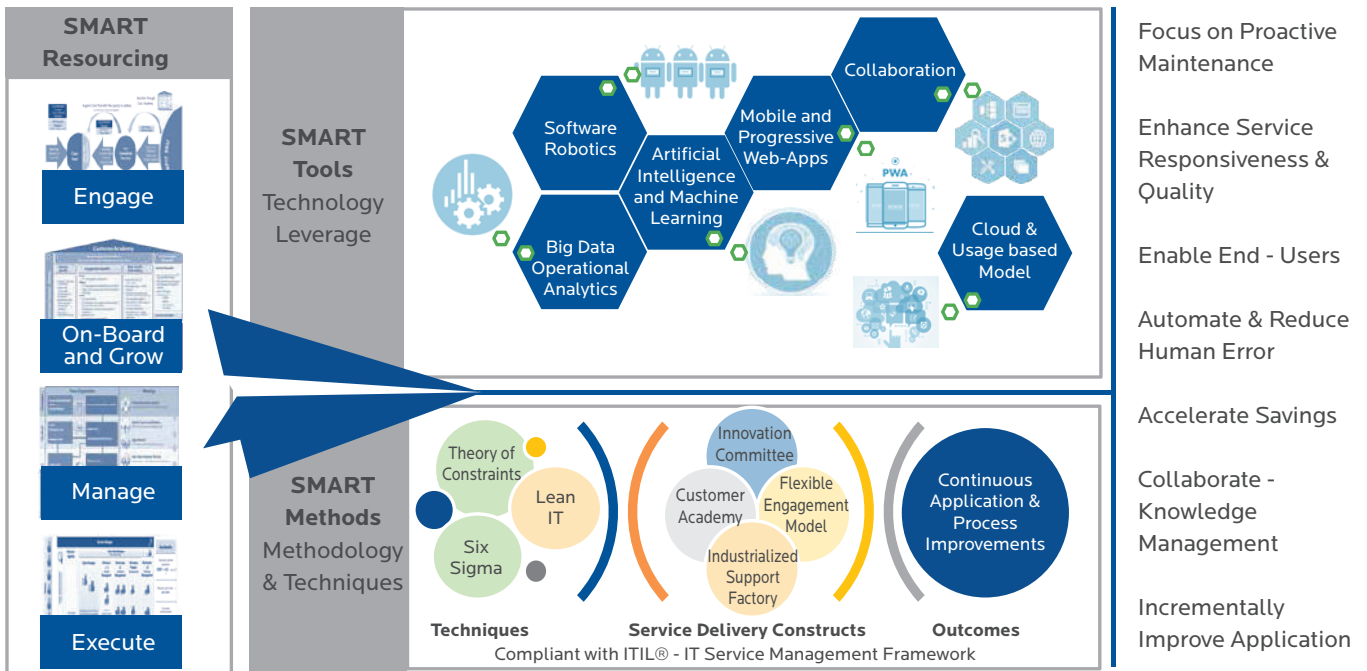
SMART Resourcing

Engage

On-Board and Grow

Manage

Execute

SMART Tools Technology Leverage

Software Robotics

Artificial Intelligence and Machine Learning

Mobile and Progressive Web-Apps

Collaboration

Big Data Operational Analytics

Cloud & Usage based Model

PWA

SMART Methods Methodology & Techniques

Theory of Constraints

Lean IT

Six Sigma

Innovation Committee

Customer Academy

Flexible Engagement Model

Industrialized Support Factory

Continuous Application & Process Improvements

Techniques

Service Delivery Constructs

Outcomes

Compliant with ITIL® - IT Service Management Framework

Focus on Proactive Maintenance

Enhance Service Responsiveness & Quality

Enable End - Users

Automate & Reduce Human Error

Accelerate Savings

Collaborate - Knowledge Management

Incrementally Improve Application